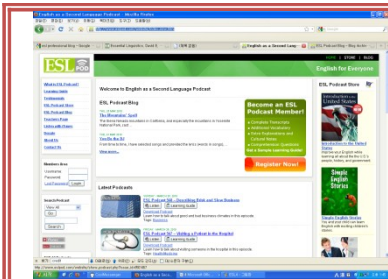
English as a Second Language Podcast - Mozilla Firefox

ESL POD

HOME | STORE | BLOG

English for Everyone

Welcome to English as a Second Language Podcast

ESL Podcast Blog

The Mountain Spirit

Terrible Film Re

View more...

Become an ESL Podcast Member!

Register Now!

ESL Podcast Store

Introduction to the United States

Simple English Stories

Latest Podcasts

ESL Podcast 568 – Describing Bride and Groom Relatives

Download Podcast

ESL Podcast 567 – Getting a Patient to the Hospital

Download Podcast

Members Area

Username

Password

Login

Search Podcast

Search

About ESL Podcast

Learning Guide

Testimonials

ESL Podcast Store

ESL Podcast Blog

Teachers Page

Listen with iTunes

Nuestra

About Us

Contact Us

http://www.eslpod.com/website/index_podcast.php?issue_id=5858